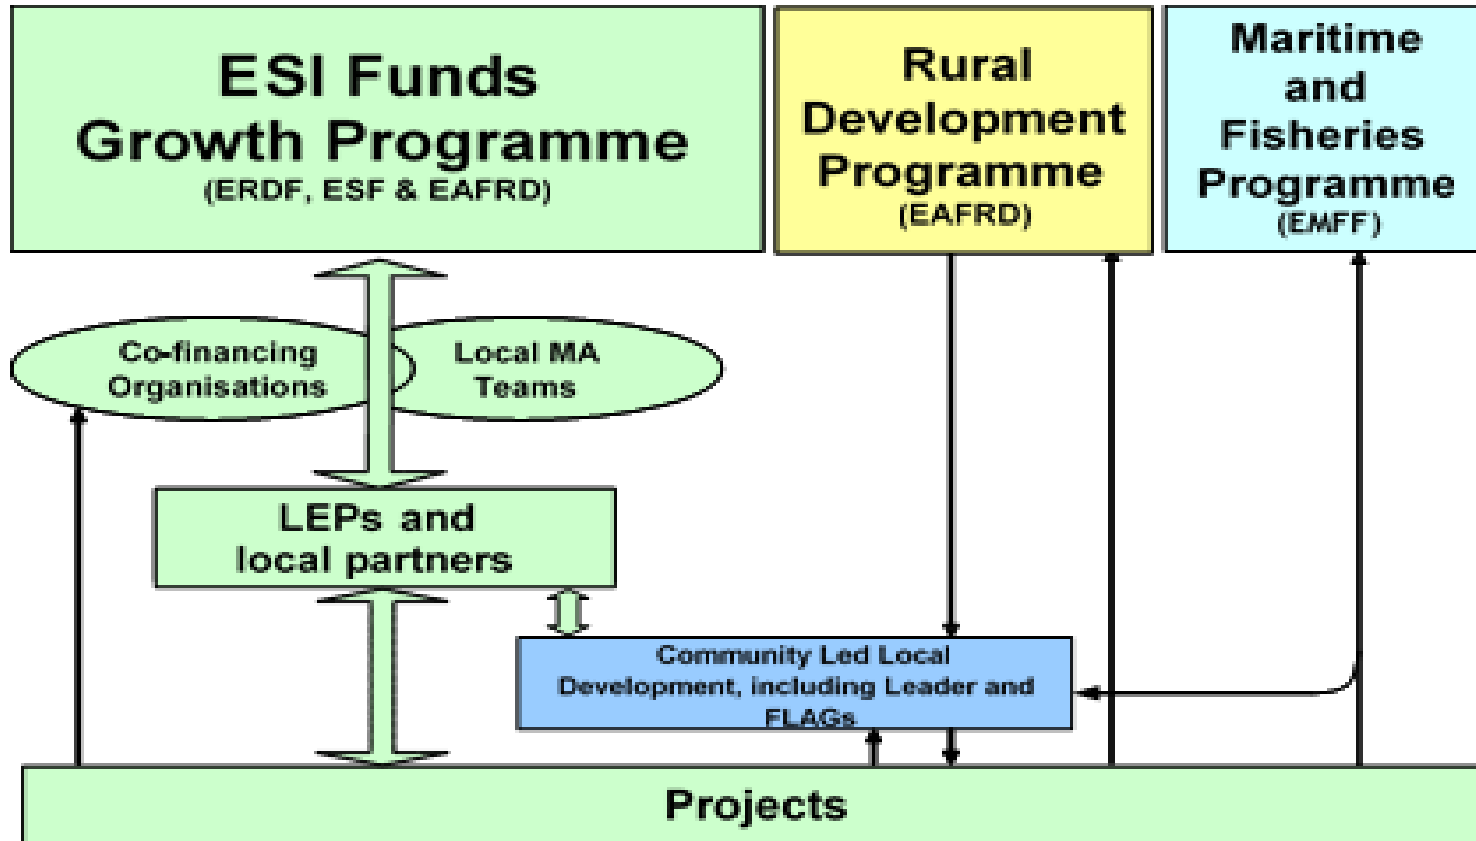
ESI Funds
Growth Programme
(ERDF, ESF & EAFRD)

Rural Development Programme
(EAFRD)

Maritime and Fisheries Programme
(EMFF)

Co-financing Organisations

Local MA Teams

LEPs and local partners

Community Led Local Development, including Leader and FLAGs

Projects